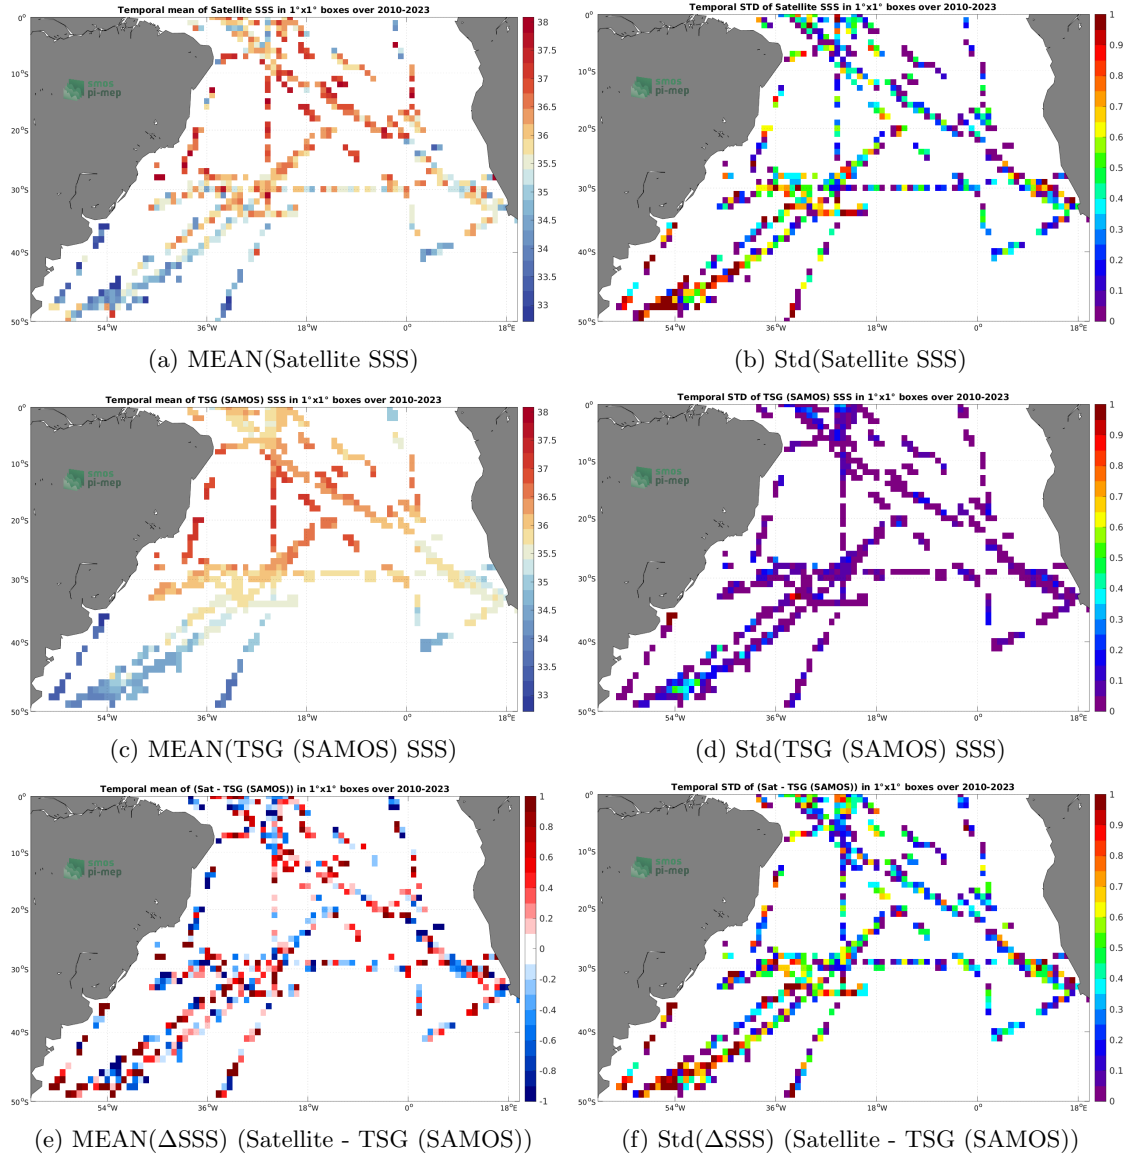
Temporal mean of Satellite SSS in 1°x1° boxes over 2010-2023

0°
10°S
20°S
30°S
40°S
50°S
54°W
36°W
18°W
0°
18°E

smos
pi-mep

38
37.5
37
36.5
36
35.5
35
34.5
34
33.5
33

(a) MEAN(Satellite SSS)

Temporal STD of Satellite SSS in 1°x1° boxes over 2010-2023

0°
10°S
20°S
30°S
40°S
50°S
54°W
36°W
18°W
0°
18°E

1
0.9
0.8
0.7
0.6
0.5
0.4
0.3
0.2
0.1
0

(b) Std(Satellite SSS)

Temporal mean of TSG (SAMOS) SSS in 1°x1° boxes over 2010-2023

0°
10°S
20°S
30°S
40°S
50°S
54°W
36°W
18°W
0°
18°E

smos
pi-mep

38
37.5
37
36.5
36
35.5
35
34.5
34
33.5
33

(c) MEAN(TSG (SAMOS) SSS)

Temporal STD of TSG (SAMOS) SSS in 1°x1° boxes over 2010-2023

0°
10°S
20°S
30°S
40°S
50°S
54°W
36°W
18°W
0°
18°E

1
0.9
0.8
0.7
0.6
0.5
0.4
0.3
0.2
0.1
0

(d) Std(TSG (SAMOS) SSS)

Temporal mean of (Sat - TSG (SAMOS)) in 1°x1° boxes over 2010-2023

0°
10°S
20°S
30°S
40°S
50°S
54°W
36°W
18°W
0°
18°E

smos
pi-mep

1
0.8
0.6
0.4
0.2
0
-0.2
-0.4
-0.6
-0.8
-1

(e) MEAN(ΔSSS) (Satellite - TSG (SAMOS))

Temporal STD of (Sat - TSG (SAMOS)) in 1°x1° boxes over 2010-2023

0°
10°S
20°S
30°S
40°S
50°S
54°W
36°W
18°W
0°
18°E

1
0.9
0.8
0.7
0.6
0.5
0.4
0.3
0.2
0.1
0

(f) Std(ΔSSS) (Satellite - TSG (SAMOS))